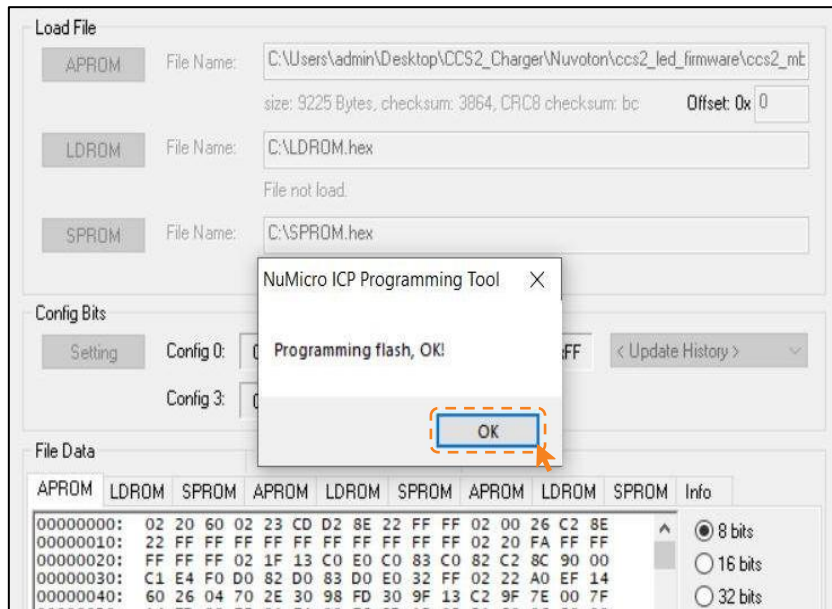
Load File

APROM File Name: C:\Users\admin\Desktop\CCS2_Charger\Nuvoton\ccs2_led_firmware\ccs2_mb

size: 9225 Bytes, checksum: 3864, CRC8 checksum: bc Offset: 0x 0

LDROM File Name: C:\LDROM.hex

File not load.

SPROM File Name: C:\SPROM.hex

Config Bits

Setting Config 0: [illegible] FF < Update History >

Config 3: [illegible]

NuMicro ICP Programming Tool ×

Programming flash, OK!

OK

File Data

APROM LDROM SPROM APROM LDROM SPROM APROM LDROM SPROM Info

00000000: 02 20 60 02 23 CD D2 8E 22 FF FF 02 00 26 C2 8E
00000010: 22 FF FF FF FF FF FF FF FF FF FF 02 20 FA FF FF
00000020: FF FF FF 02 1F 13 C0 E0 C0 83 C0 82 C2 8C 90 00
00000030: C1 E4 F0 D0 82 D0 83 D0 E0 32 FF 02 22 A0 EF 14
00000040: 60 26 04 70 2E 30 98 FD 30 9F 13 C2 9F 7E 00 7F

8 bits
16 bits
32 bits